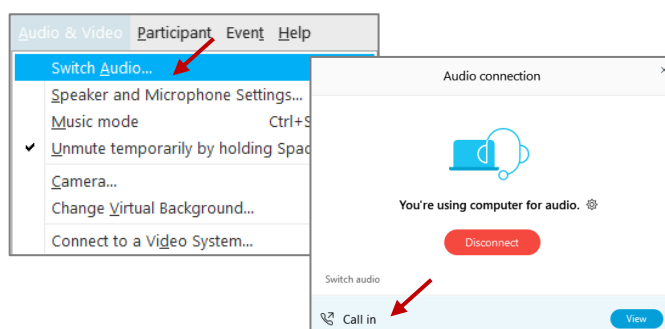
Audio & Video Participant Event Help

Switch Audio...
Speaker and Microphone Settings...
Music mode Ctrl+S
Unmute temporarily by holding Spac
Camera...
Change Virtual Background...
Connect to a Video System...

Audio connection ×

You're using computer for audio.

Disconnect

Switch audio

Call in View